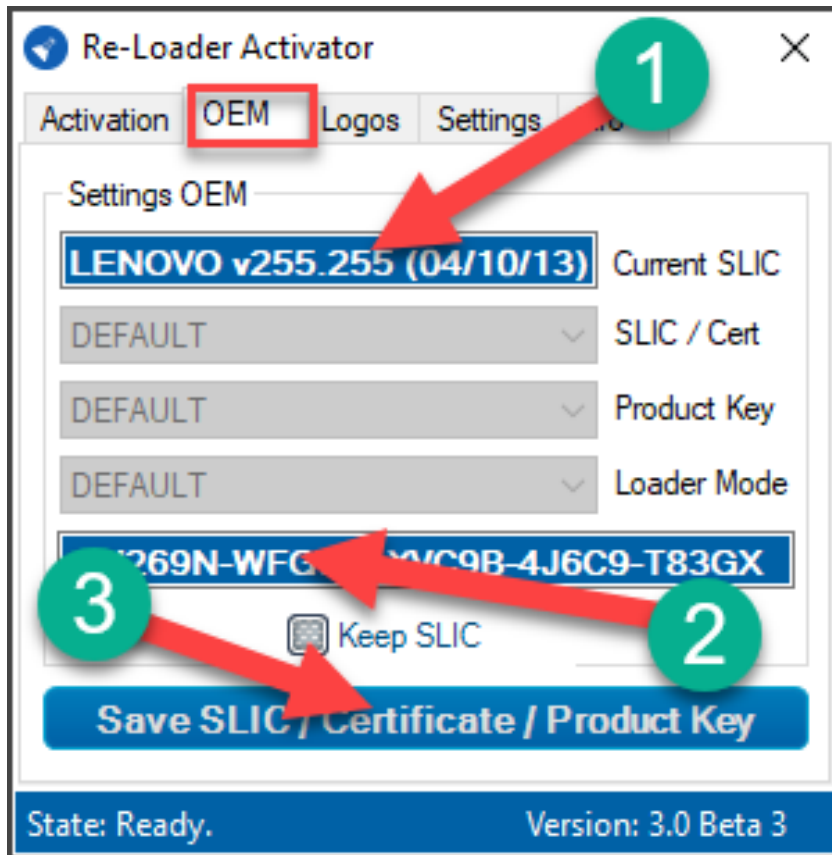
Re-Loader Activator

Activation | OEM | Logos | Settings | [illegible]

1

Settings OEM

LENOVO v255.255 (04/10/13) Current SLIC

DEFAULT SLIC / Cert

DEFAULT Product Key

DEFAULT Loader Mode

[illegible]269N-WFG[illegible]C9B-4J6C9-T83GX

3

Keep SLIC

2

Save SLIC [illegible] Certificate / Product Key

State: Ready.

Version: 3.0 Beta 3